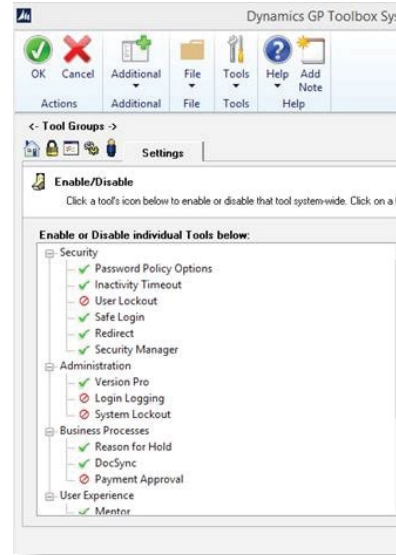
Dynamics GP Toolbox Sys

OK Cancel Additional File Tools Help Add Note

Actions Additional File Tools Help

<- Tool Groups ->

Settings

Enable/Disable

Click a tool's icon below to enable or disable that tool system-wide. Click on a t

Enable or Disable individual Tools below:

Security
Password Policy Options
Inactivity Timeout
User Lockout
Safe Login
Redirect
Security Manager
Administration
Version Pro
Login Logging
System Lockout
Business Processes
Reason for Hold
DocSync
Payment Approval
User Experience
Mentor